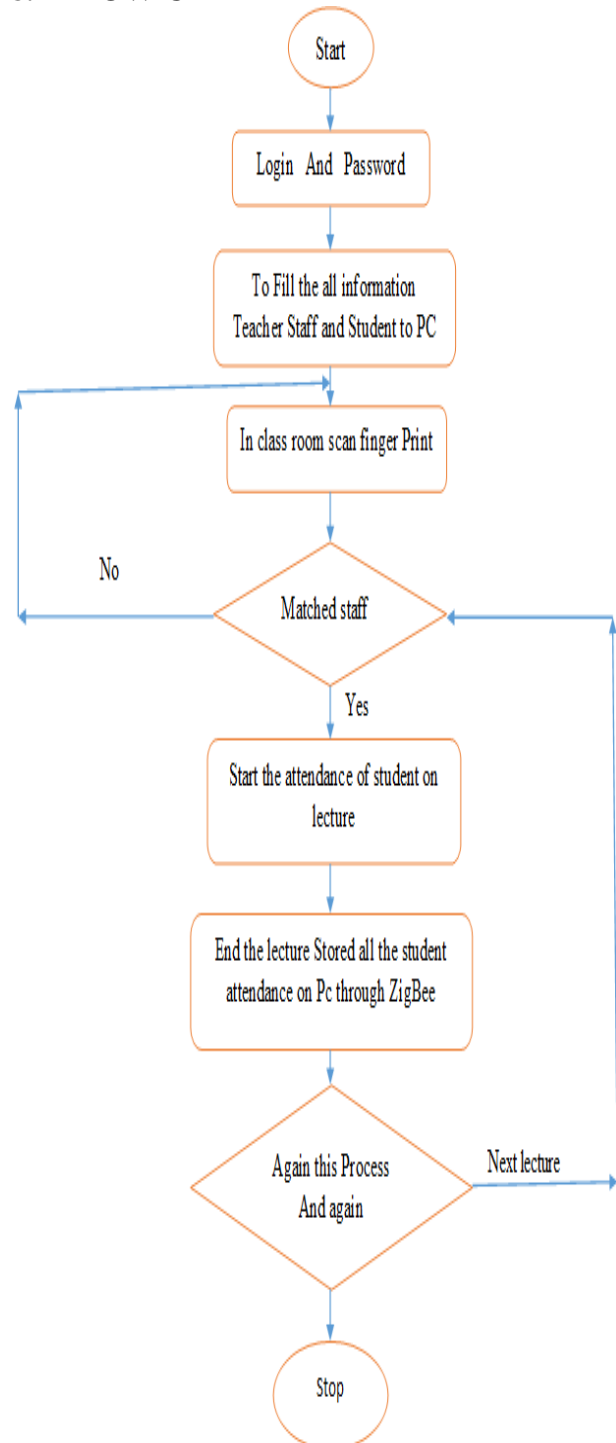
Start

Login And Password

To Fill the all information Teacher Staff and Student to PC

In class room scan finger Print

No

Matched staff

Yes

Start the attendance of student on lecture

End the lecture Stored all the student attendance on Pc through ZigBee

Again this Process And again

Next lecture

Stop